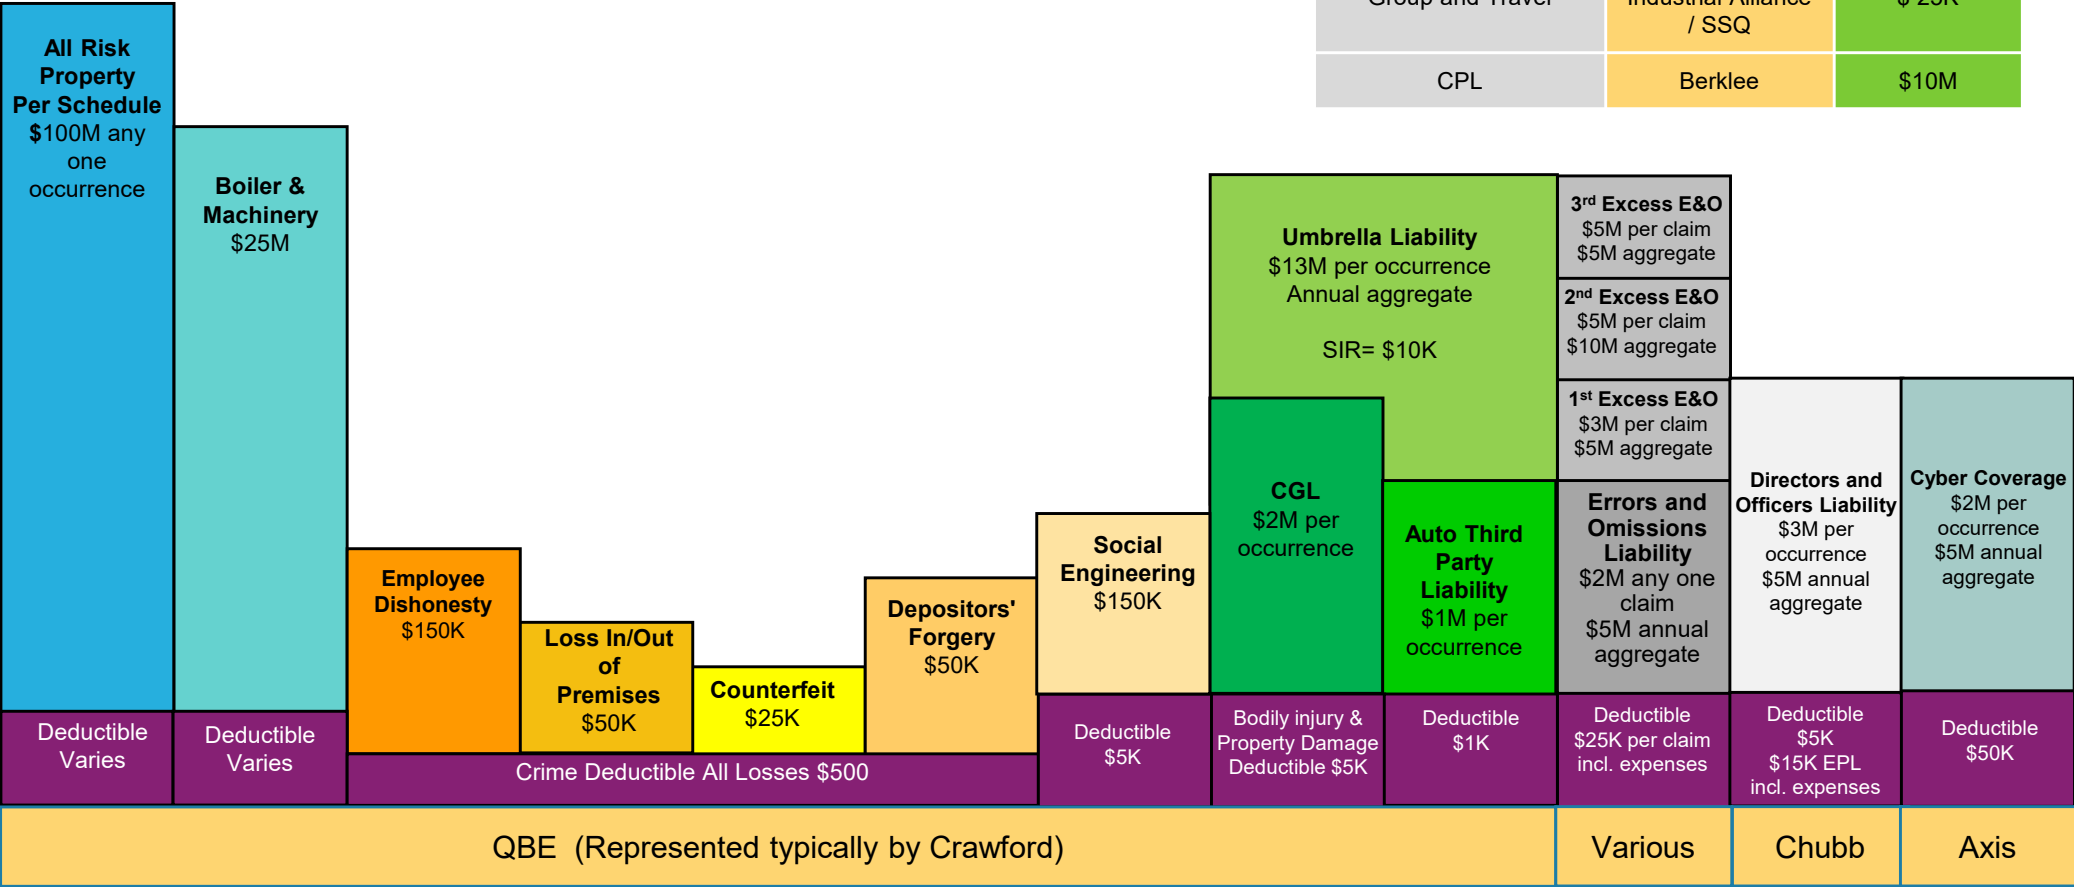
| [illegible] | Industrial Alliance / SSQ | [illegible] |
|---|---|---|
| CPL | Berklee | $10M |

All Risk Property Per Schedule $100M any one occurrence

Boiler & Machinery $25M

Employee Dishonesty $150K

Loss In/Out of Premises $50K

Counterfeit $25K

Depositors' Forgery $50K

Social Engineering $150K

Umbrella Liability $13M per occurrence Annual aggregate

SIR= $10K

CGL $2M per occurrence

Auto Third Party Liability $1M per occurrence

3$^{rd}$ Excess E&O $5M per claim $5M aggregate

2$^{nd}$ Excess E&O $5M per claim $10M aggregate

1$^{st}$ Excess E&O $3M per claim $5M aggregate

Errors and Omissions Liability $2M any one claim $5M annual aggregate

Directors and Officers Liability $3M per occurrence $5M annual aggregate

Cyber Coverage $2M per occurrence $5M annual aggregate

Deductible Varies

Deductible Varies

Crime Deductible All Losses $500

Deductible $5K

Bodily injury & Property Damage Deductible $5K

Deductible $1K

Deductible $25K per claim incl. expenses

Deductible $5K $15K EPL incl. expenses

Deductible $50K

QBE (Represented typically by Crawford)

Various

Chubb

Axis